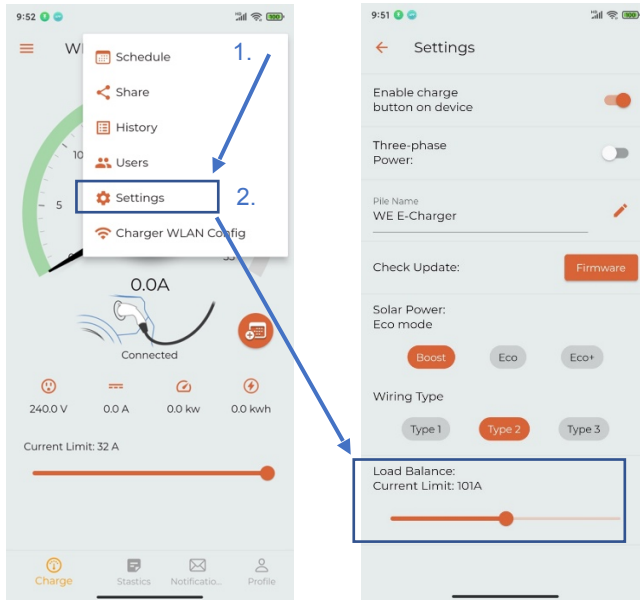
9:52

WE

Schedule
Share
History
Users
Settings
Charger WLAN Config

1.
2.

10
5
35

0.0A

Connected

240.0 V
0.0 A
0.0 kw
0.0 kwh

Current Limit: 32 A

Charge
Stastics
Notificatio...
Profile

9:51

Settings

Enable charge button on device

Three-phase Power:

Pile Name
WE E-Charger

Check Update:
Firmware

Solar Power:
Eco mode

Boost
Eco
Eco+

Wiring Type

Type 1
Type 2
Type 3

Load Balance:
Current Limit: 101A